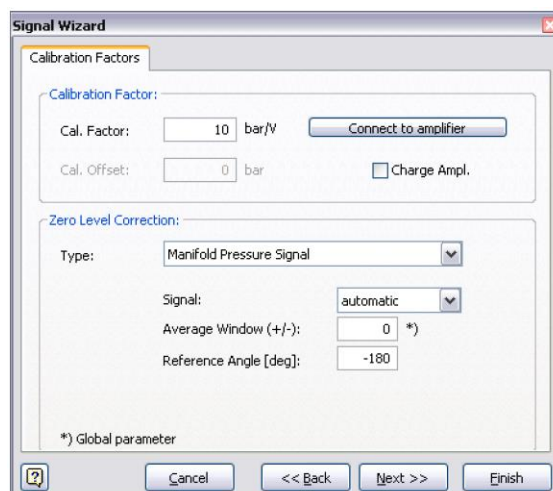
Signal Wizard

Calibration Factors

Calibration Factor:

Cal. Factor: 10 bar/V

Connect to amplifier

Cal. Offset: 0 bar

Charge Ampl.

Zero Level Correction:

Type: Manifold Pressure Signal

Signal: automatic

Average Window (+/-): 0 *)

Reference Angle [deg]: -180

*) Global parameter

?

Cancel

<< Back

Next >>

Finish